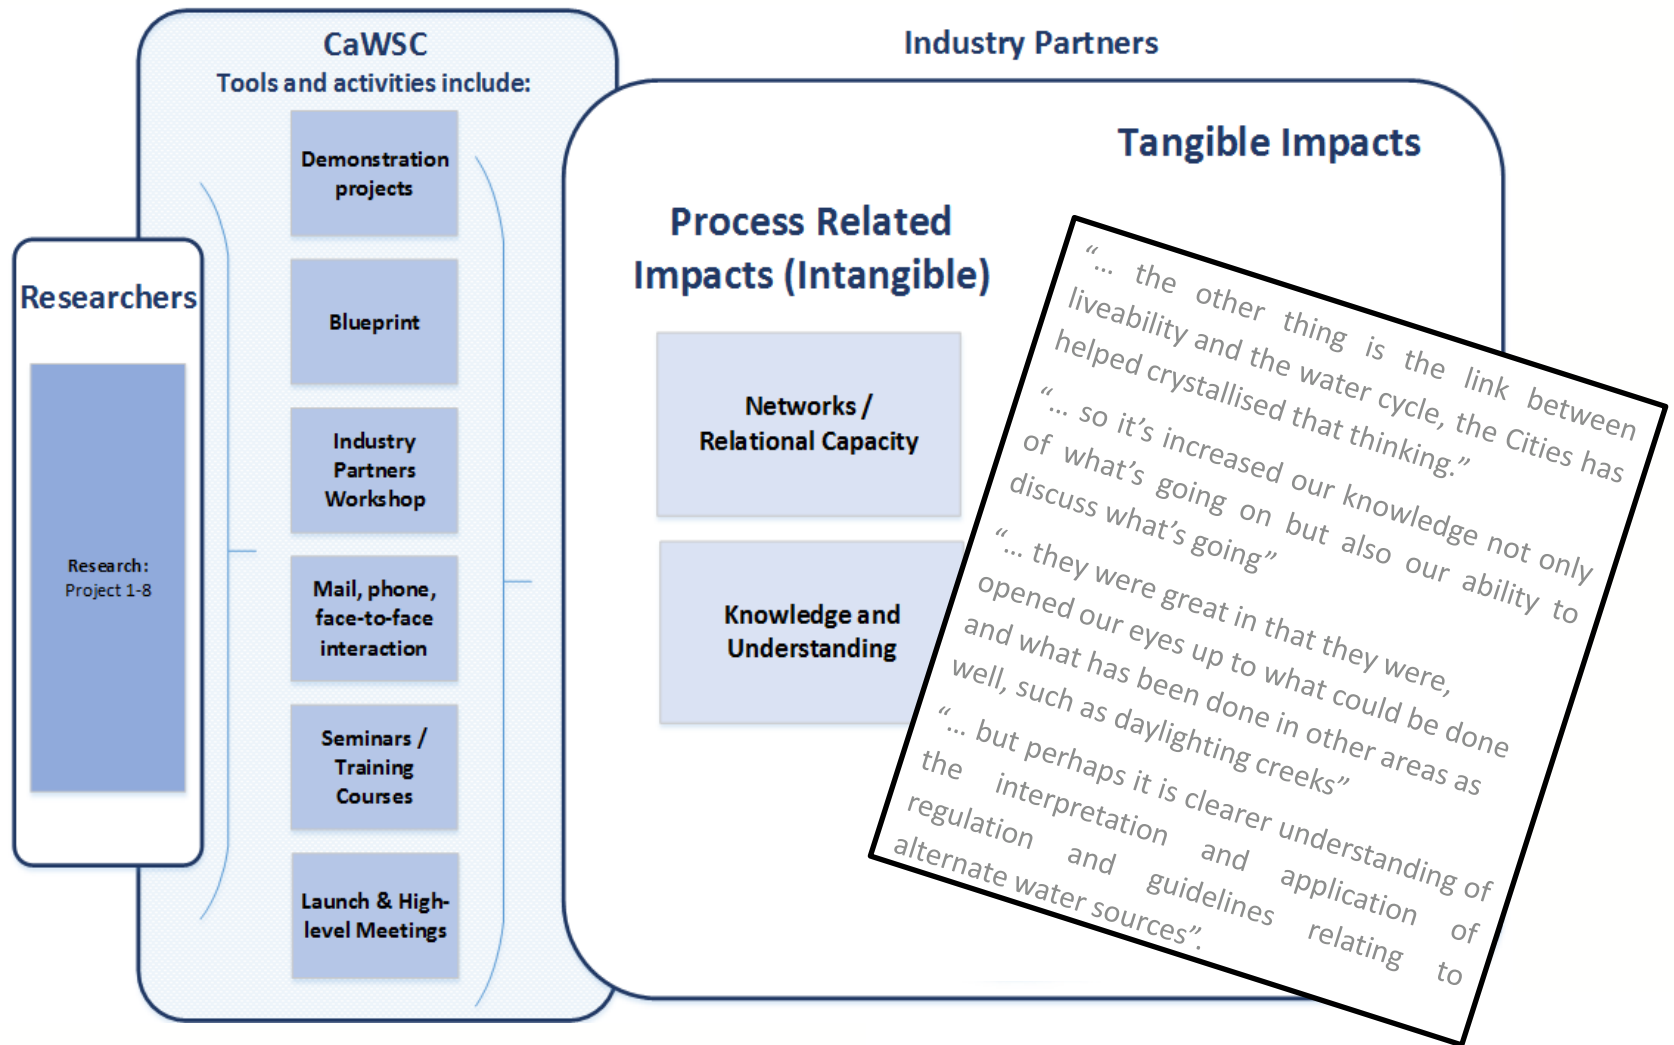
CaWSC
Tools and activities include:

Demonstration projects

Blueprint

Industry Partners Workshop

Mail, phone, face-to-face interaction

Seminars / Training Courses

Launch & High-level Meetings

Researchers

Research:
Project 1-8

Industry Partners

Tangible Impacts

Process Related Impacts (Intangible)

Networks / Relational Capacity

Knowledge and Understanding

"... the other thing is the link between liveability and the water cycle, the Cities has helped crystallised that thinking."

"... so it's increased our knowledge not only of what's going on but also our ability to discuss what's going"

"... they were great in that they were, opened our eyes up to what could be done and what has been done in other areas as well, such as daylighting creeks"

"... but perhaps it is clearer understanding of the interpretation and application of regulation and guidelines relating to alternate water sources".